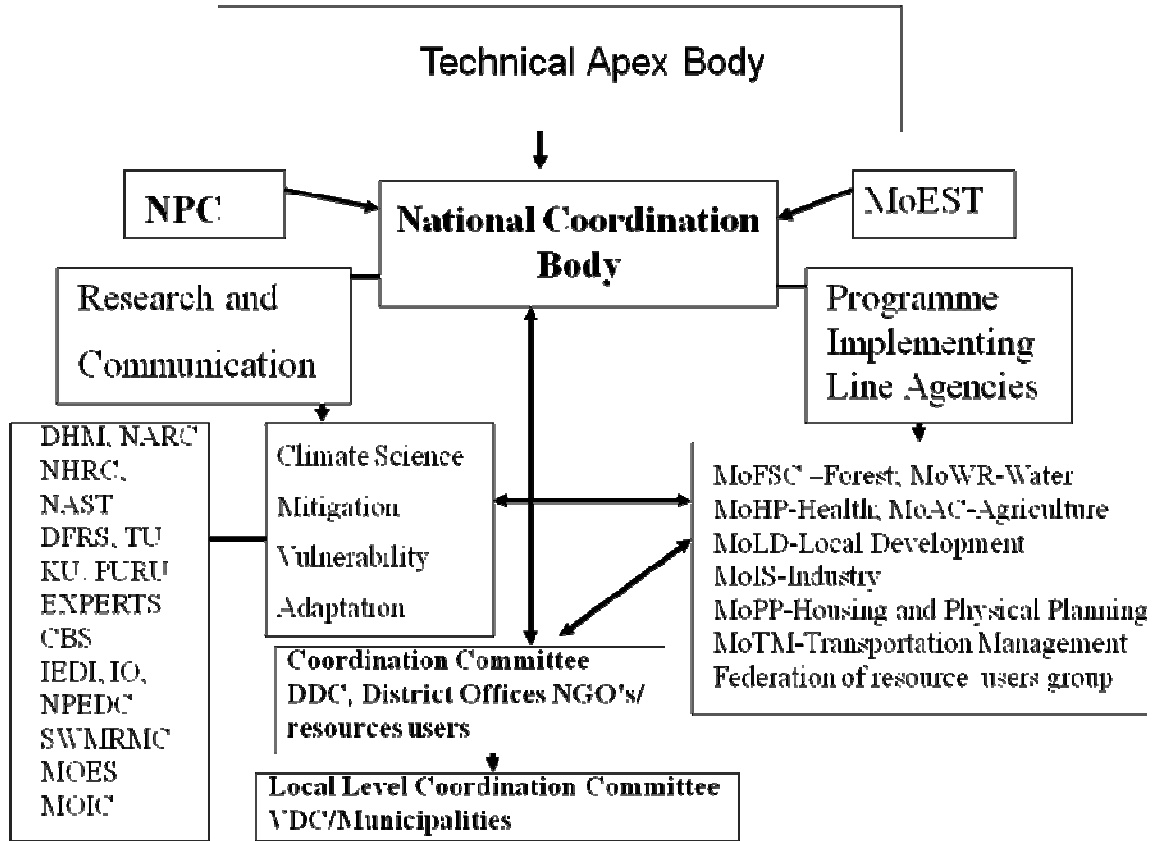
Technical Apex Body

NPC

National Coordination Body

MoEST

Research and Communication

Programme Implementing Line Agencies

DHM, NARC
NHRC,
NAST
DFRS, TU
KU, PURU
EXPERTS
CBS
IEDI, IO,
NPEDC
SWMRMC
MOES
MOIC

Climate Science
Mitigation
Vulnerability
Adaptation

MoFSC –Forest; MoWR-Water
MoHP-Health; MoAC-Agriculture
MoLD-Local Development
MoIS-Industry
MoPP-Housing and Physical Planning
MoTM-Transportation Management
Federation of resource users group

Coordination Committee
DDC, District Offices NGO's/ resources users

Local Level Coordination Committee
VDC/Municipalities